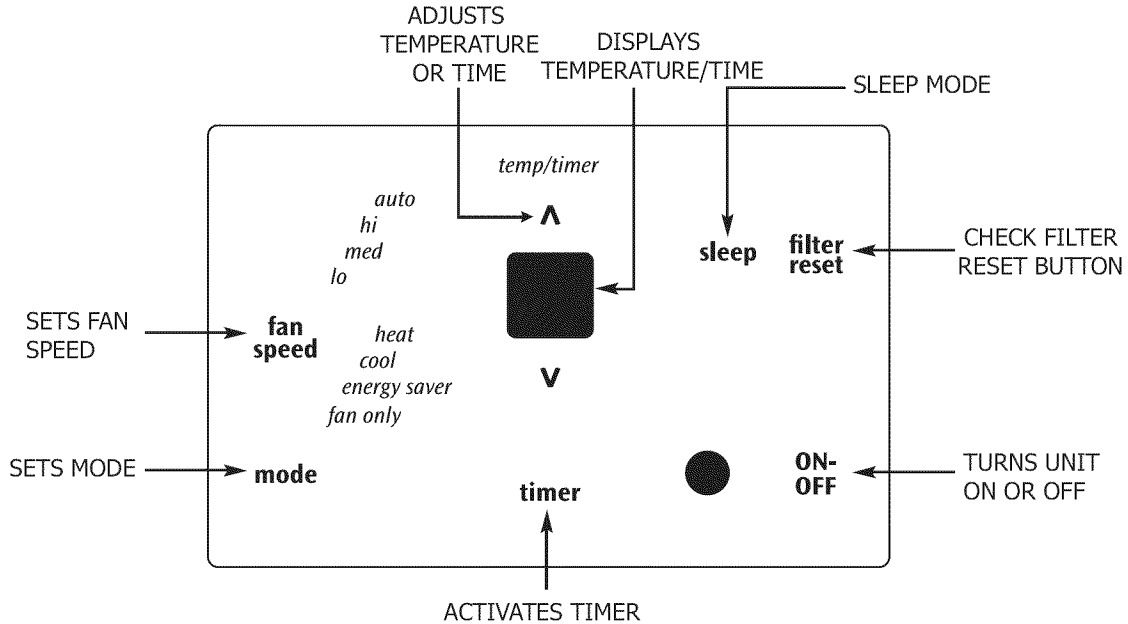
ADJUSTS TEMPERATURE OR TIME

DISPLAYS TEMPERATURE/TIME

SLEEP MODE

temp/timer

auto
hi
med
lo

^

sleep

filter reset

CHECK FILTER RESET BUTTON

SETS FAN SPEED

fan speed

heat
cool
energy saver
fan only

V

SETS MODE

mode

timer

ON-OFF

TURNS UNIT ON OR OFF

ACTIVATES TIMER